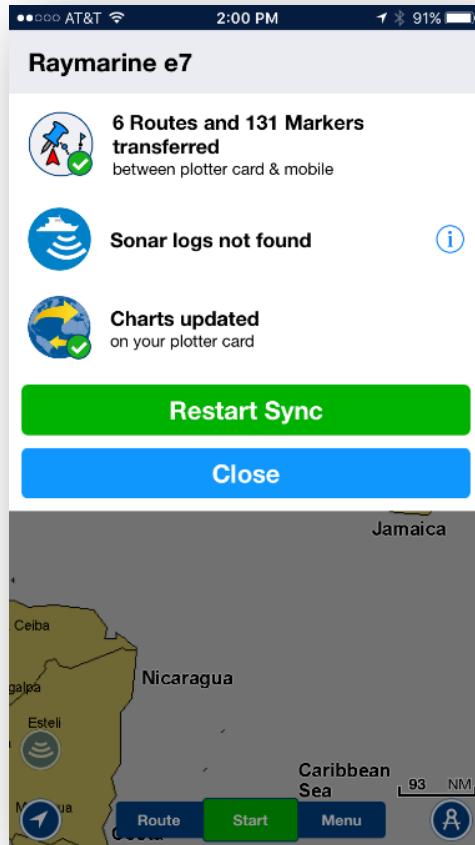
●●○○○ AT&T 2:00 PM 91%

Raymarine e7

6 Routes and 131 Markers transferred
between plotter card & mobile

Sonar logs not found

Charts updated
on your plotter card

Restart Sync

Close

Jamaica

Ceiba

Nicaragua

galpa

Esteli

Caribbean Sea

93 NM

Route

Start

Menu

Costa